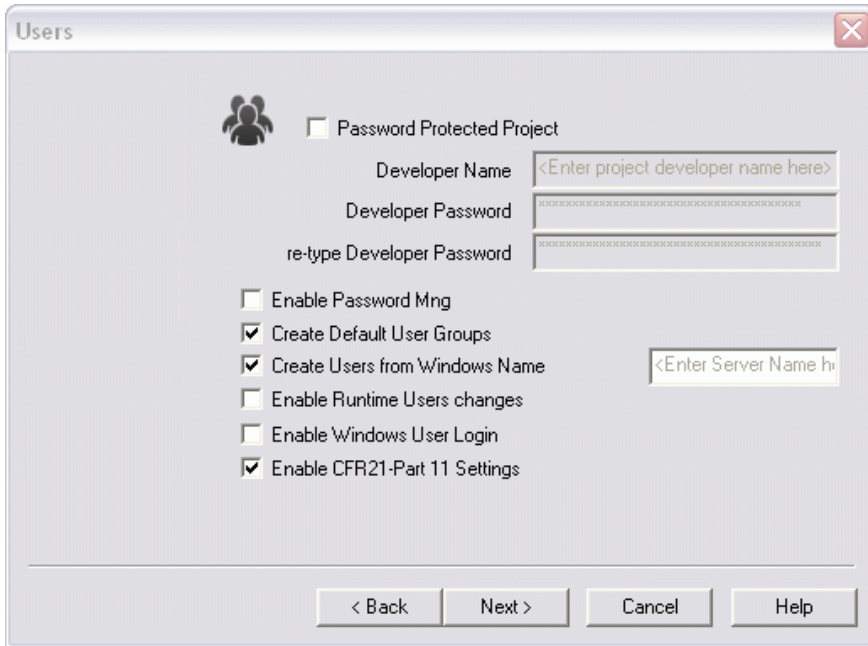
Users

Password Protected Project

Developer Name <Enter project developer name here>

Developer Password ****************************************

re-type Developer Password ****************************************

Enable Password Mng

Create Default User Groups

Create Users from Windows Name <Enter Server Name h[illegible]

Enable Runtime Users changes

Enable Windows User Login

Enable CFR21-Part 11 Settings

< Back Next > Cancel Help